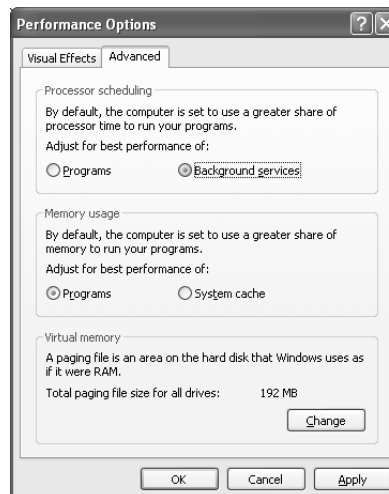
Performance Options

Visual Effects | Advanced

Processor scheduling

By default, the computer is set to use a greater share of processor time to run your programs.

Adjust for best performance of:

Programs

Background services

Memory usage

By default, the computer is set to use a greater share of memory to run your programs.

Adjust for best performance of:

Programs

System cache

Virtual memory

A paging file is an area on the hard disk that Windows uses as if it were RAM.

Total paging file size for all drives: 192 MB

Change

OK

Cancel

Apply